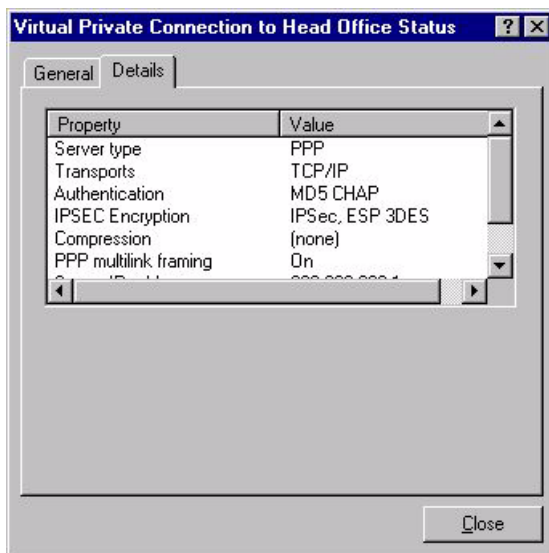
Virtual Private Connection to Head Office Status

? X

General Details

| Property | Value |
|---|---|
| Server type | PPP |
| Transports | TCP/IP |
| Authentication | MD5 CHAP |
| IPSEC Encryption | IPSec, ESP 3DES |
| Compression | (none) |
| PPP multilink framing | On |
| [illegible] | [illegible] |

Close